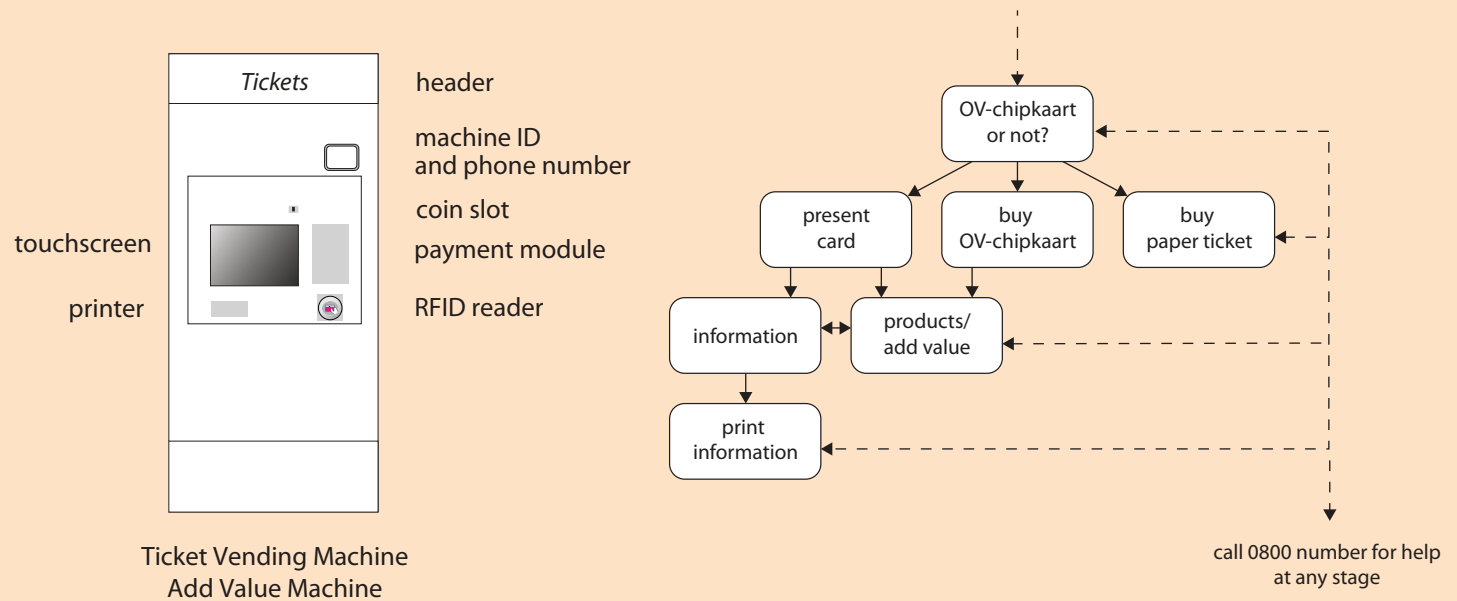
Tickets

header

machine ID and phone number

coin slot

touchscreen

payment module

printer

RFID reader

Ticket Vending Machine
Add Value Machine

OV-chipkaart or not?

present card

buy OV-chipkaart

buy paper ticket

information

products/ add value

print information

call 0800 number for help at any stage